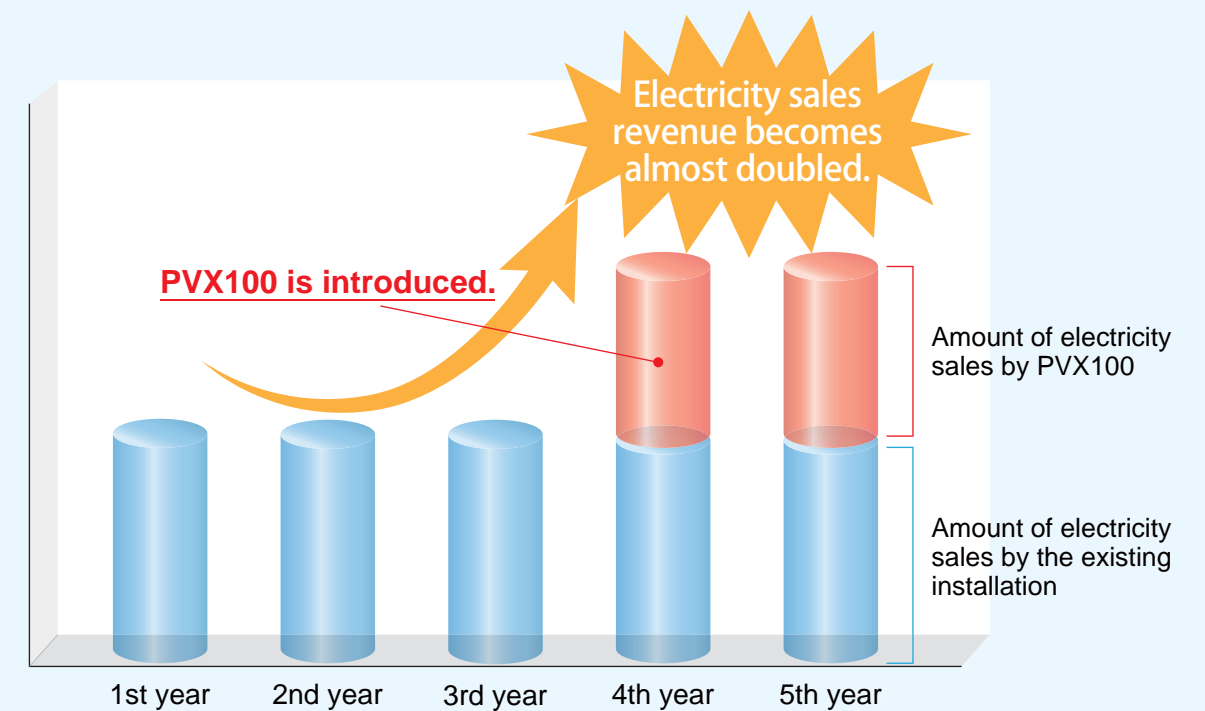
Electricity sales revenue becomes almost doubled.

PVX100 is introduced.

Amount of electricity sales by PVX100

Amount of electricity sales by the existing installation

1st year
2nd year
3rd year
4th year
5th year